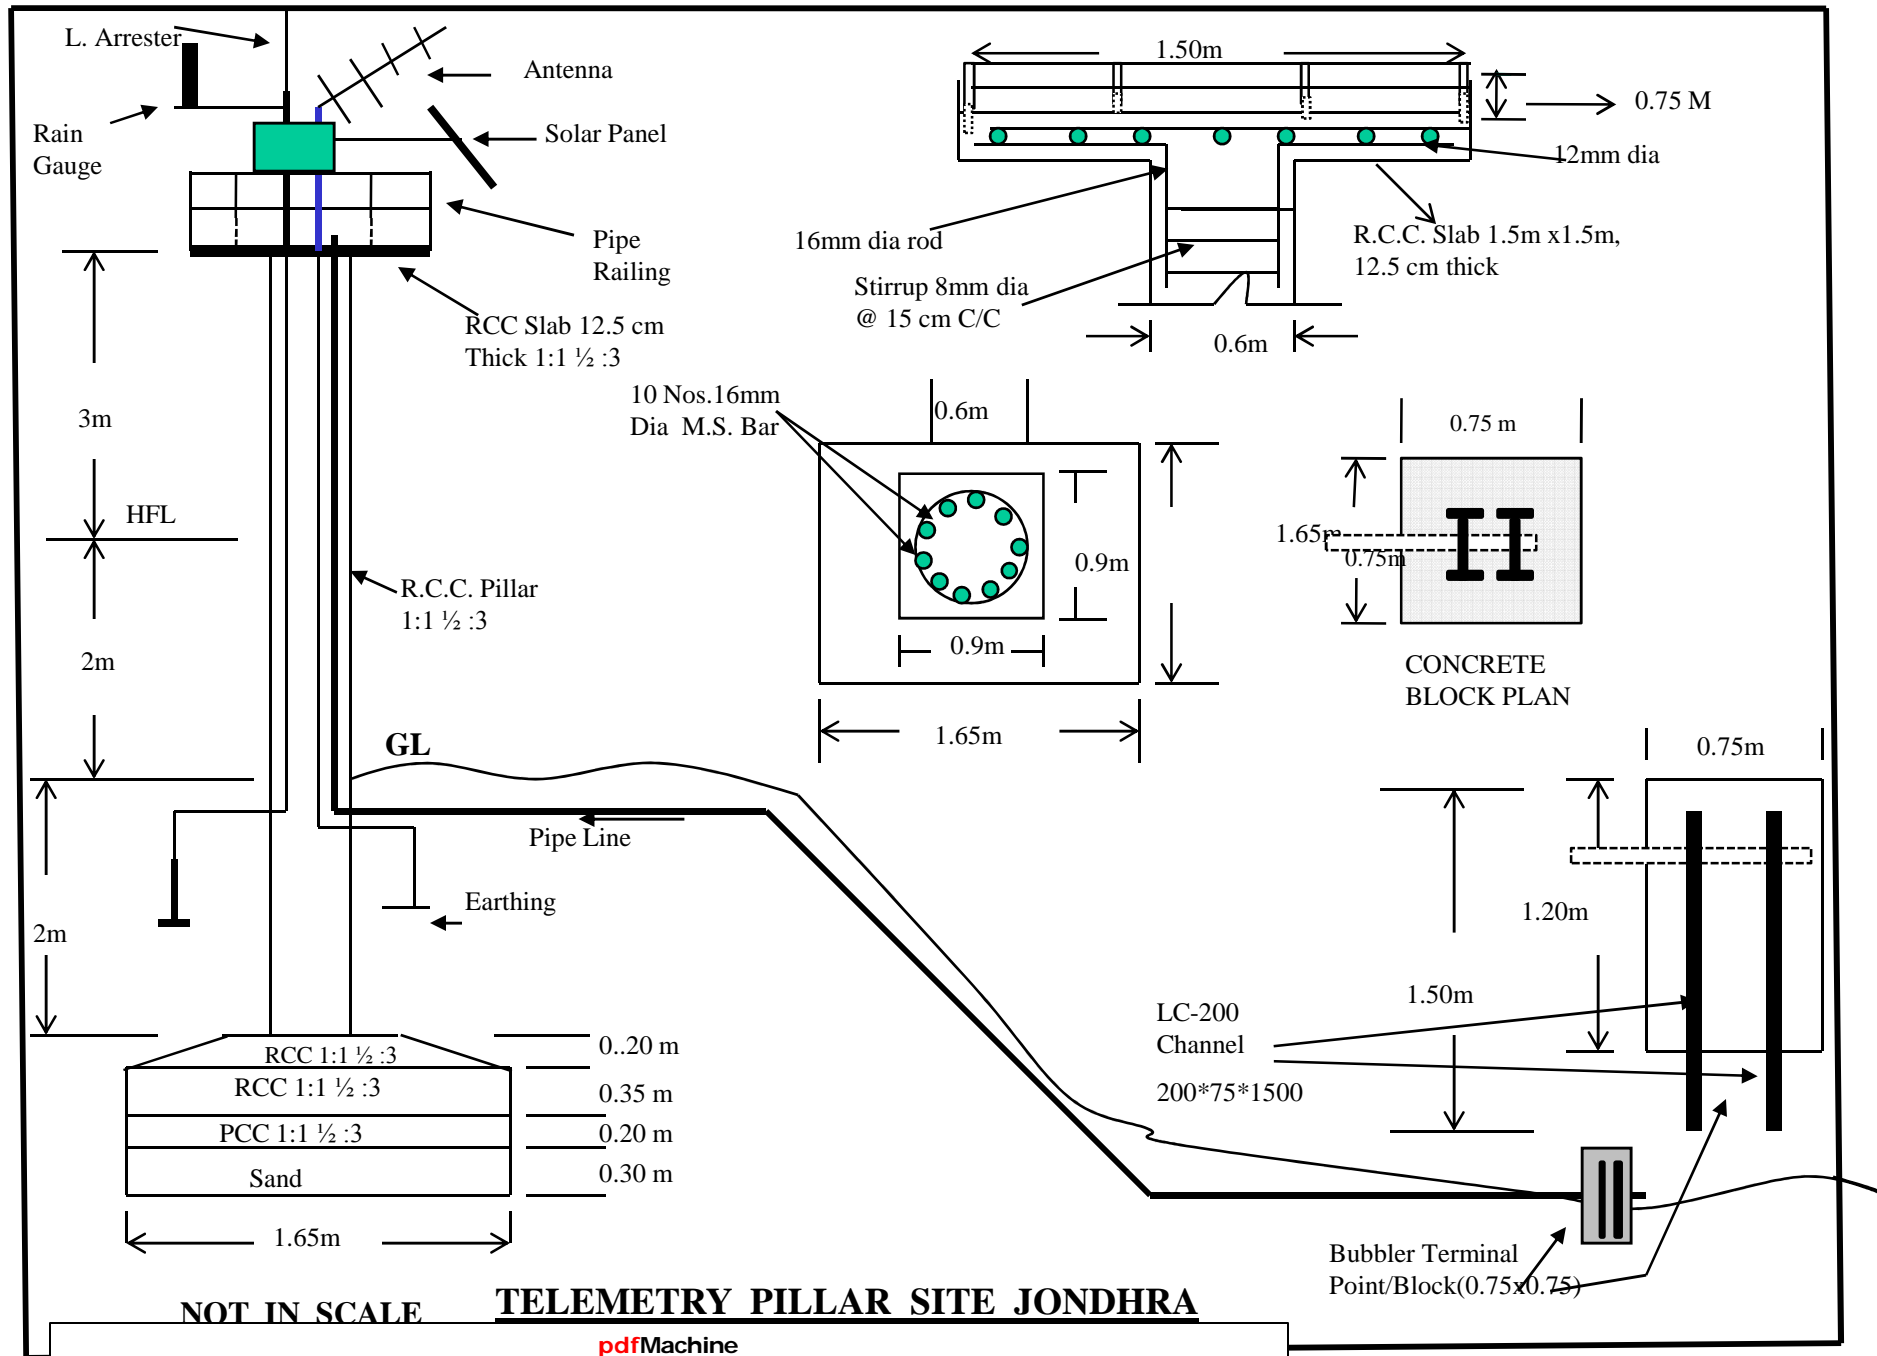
L. Arrester

Antenna

Rain Gauge

Solar Panel

Pipe Railing

RCC Slab 12.5 cm Thick 1:1 ½ :3

3m

HFL

R.C.C. Pillar 1:1 ½ :3

2m

GL

Pipe Line

Earthing

2m

RCC 1:1 ½ :3

RCC 1:1 ½ :3

PCC 1:1 ½ :3

Sand

0..20 m

0.35 m

0.20 m

0.30 m

1.65m

1.50m

0.75 M

12mm dia

16mm dia rod

R.C.C. Slab 1.5m x1.5m, 12.5 cm thick

Stirrup 8mm dia @ 15 cm C/C

0.6m

10 Nos.16mm Dia M.S. Bar

0.6m

0.9m

0.9m

1.65m

0.75 m

1.65m

0.75m

CONCRETE BLOCK PLAN

0.75m

1.20m

1.50m

LC-200 Channel

200*75*1500

Bubbler Terminal Point/Block(0.75x0.75)

NOT IN SCALE

TELEMETRY PILLAR SITE JONDHRA

pdfMachine